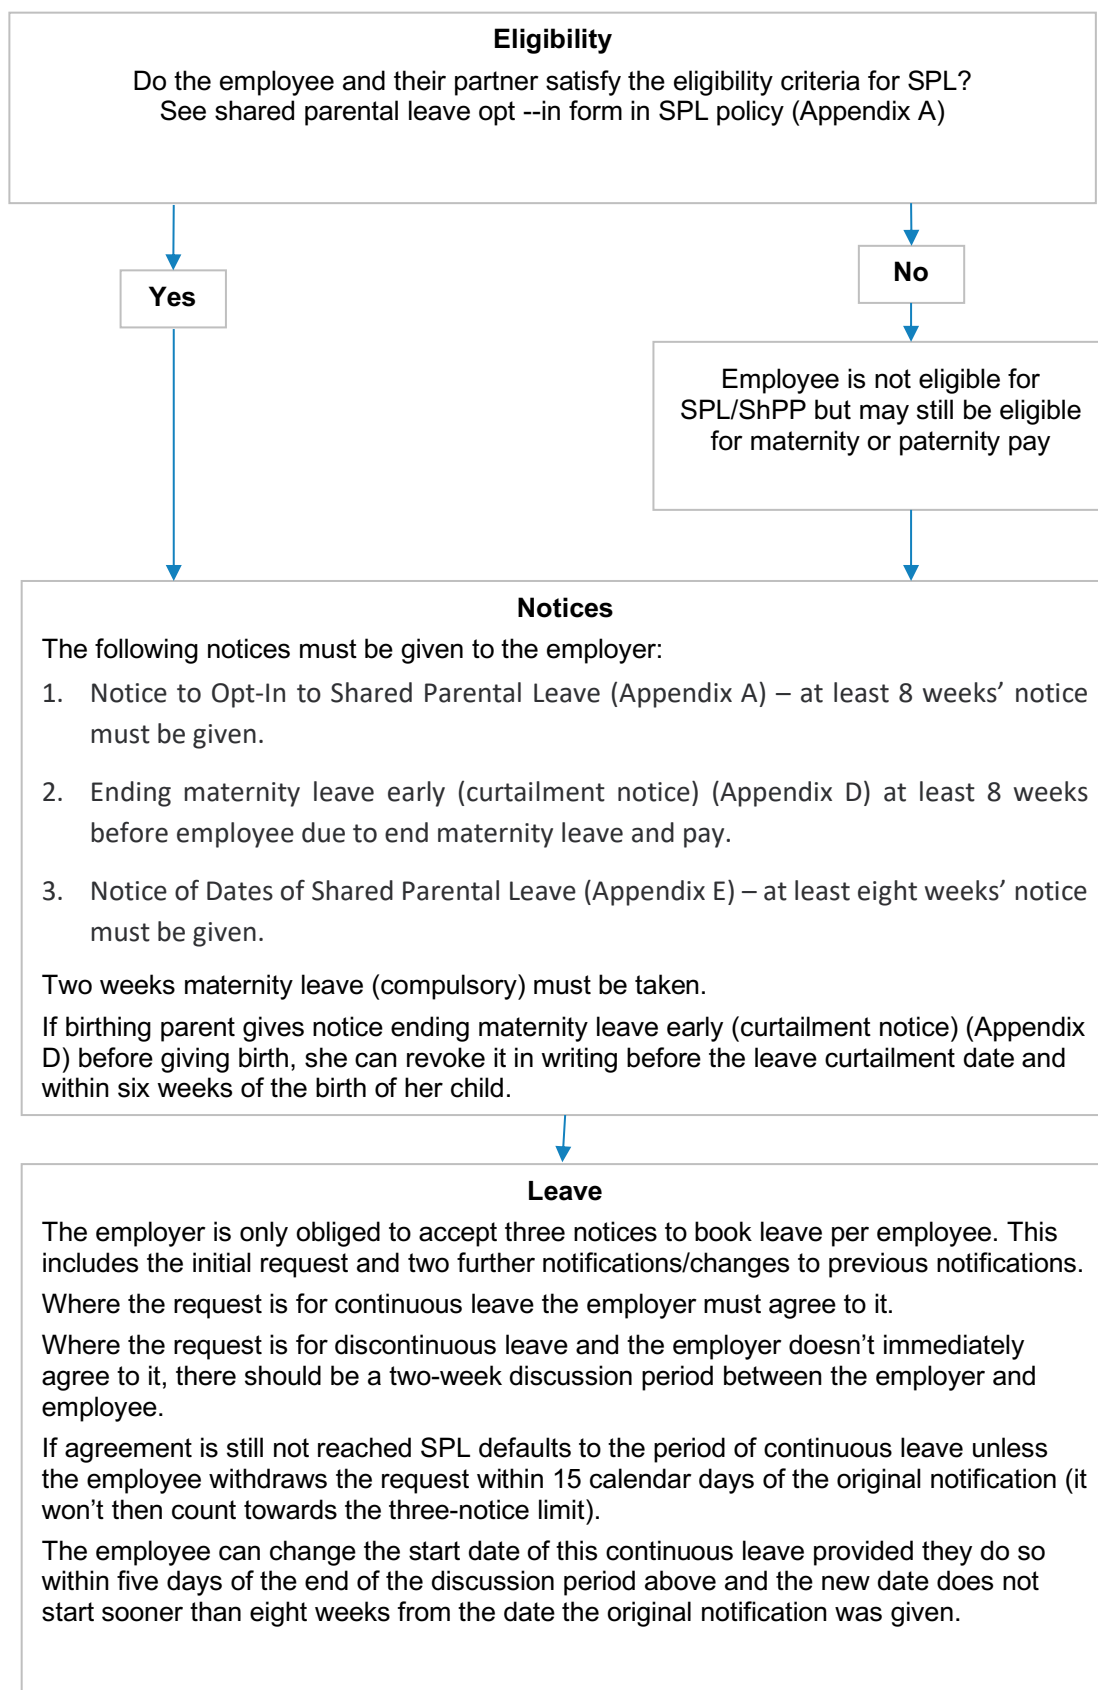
**Eligibility**

Do the employee and their partner satisfy the eligibility criteria for SPL? See shared parental leave opt --in form in SPL policy (Appendix A)

**Yes**

**No**

Employee is not eligible for SPL/ShPP but may still be eligible for maternity or paternity pay

**Notices**

The following notices must be given to the employer:

1. Notice to Opt-In to Shared Parental Leave (Appendix A) – at least 8 weeks' notice must be given.

2. Ending maternity leave early (curtailment notice) (Appendix D) at least 8 weeks before employee due to end maternity leave and pay.

3. Notice of Dates of Shared Parental Leave (Appendix E) – at least eight weeks' notice must be given.

Two weeks maternity leave (compulsory) must be taken.

If birthing parent gives notice ending maternity leave early (curtailment notice) (Appendix D) before giving birth, she can revoke it in writing before the leave curtailment date and within six weeks of the birth of her child.

**Leave**

The employer is only obliged to accept three notices to book leave per employee. This includes the initial request and two further notifications/changes to previous notifications.

Where the request is for continuous leave the employer must agree to it.

Where the request is for discontinuous leave and the employer doesn't immediately agree to it, there should be a two-week discussion period between the employer and employee.

If agreement is still not reached SPL defaults to the period of continuous leave unless the employee withdraws the request within 15 calendar days of the original notification (it won't then count towards the three-notice limit).

The employee can change the start date of this continuous leave provided they do so within five days of the end of the discussion period above and the new date does not start sooner than eight weeks from the date the original notification was given.